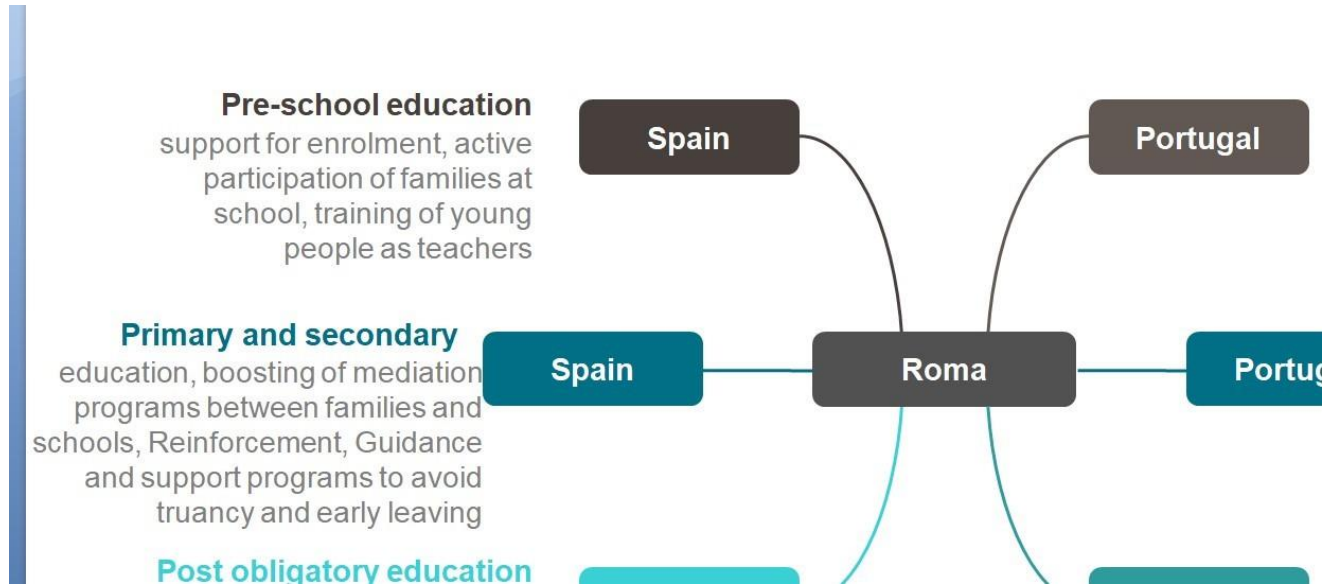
Pre-school education
support for enrolment, active participation of families at school, training of young people as teachers

Spain

Portugal

Primary and secondary
education, boosting of mediation programs between families and schools, Reinforcement, Guidance and support programs to avoid truancy and early leaving

Spain

Roma

Portug

Post obligatory education